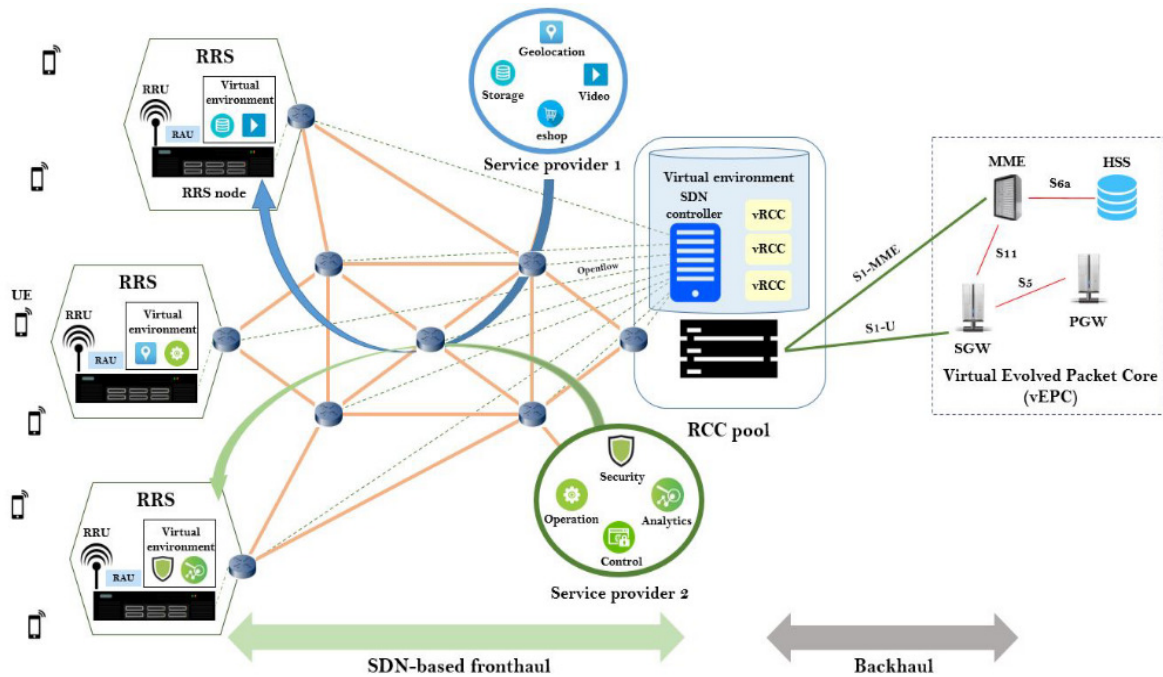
RRS
RRU
Virtual environment
RAU
RRS node

Geolocation
Storage
Video
eshop
Service provider 1

RRS
UE
RRU
Virtual environment
RAU

RRS
RRU
Virtual environment
RAU

Virtual environment
SDN controller
vRCC
vRCC
vRCC
Openflow
RCC pool

MME
HSS
S6a
S11
S5
S1-MME
S1-U
SGW
PGW
Virtual Evolved Packet Core (vEPC)

Security
Operation
Analytics
Control
Service provider 2

SDN-based fronthaul
Backhaul